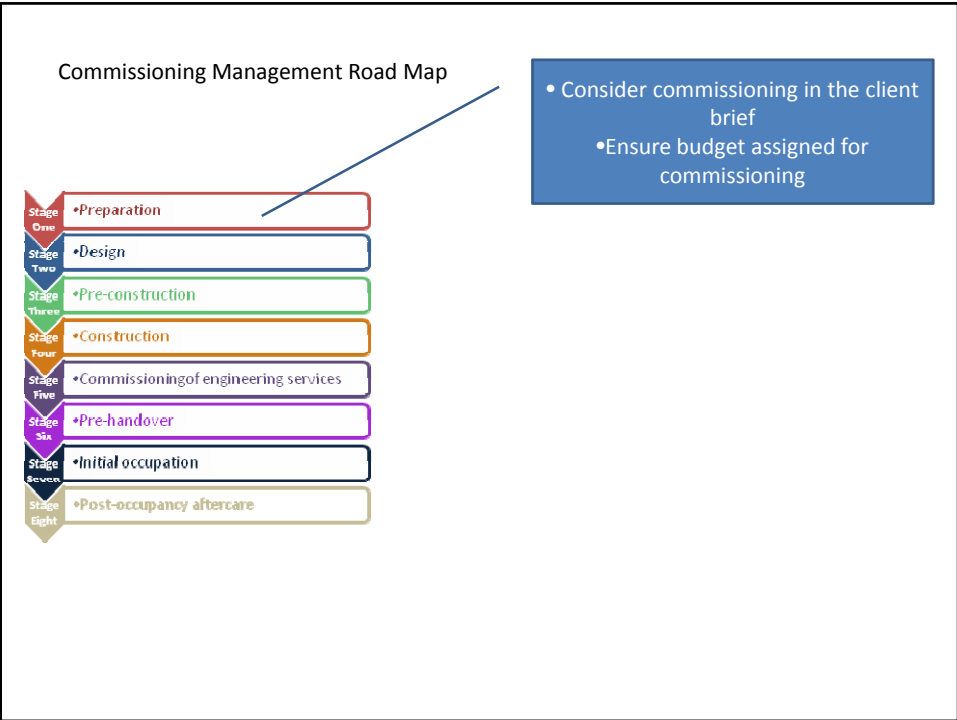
Commissioning Management Road Map

• Consider commissioning in the client brief
•Ensure budget assigned for commissioning

Stage One •Preparation

Stage Two •Design

Stage Three •Pre-construction

Stage Four •Construction

Stage Five •Commissioningof engineering services

Stage Six •Pre-handover

Stage Seven •Initial occupation

Stage Eight •Post-occupancy aftercare